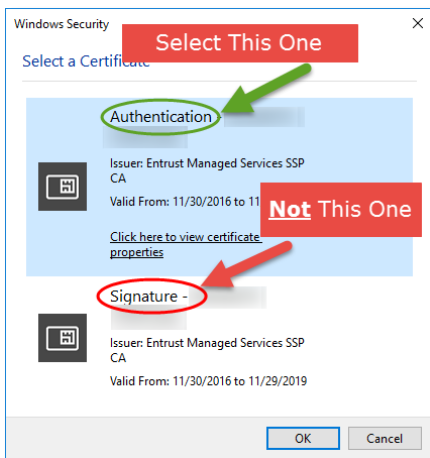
Windows Security

Select a Certificate

Select This One

Authentication -

Issuer: Entrust Managed Services SSP CA

Valid From: 11/30/2016 to 11

Not This One

Click here to view certificate properties

Signature -

Issuer: Entrust Managed Services SSP CA

Valid From: 11/30/2016 to 11/29/2019

OK

Cancel